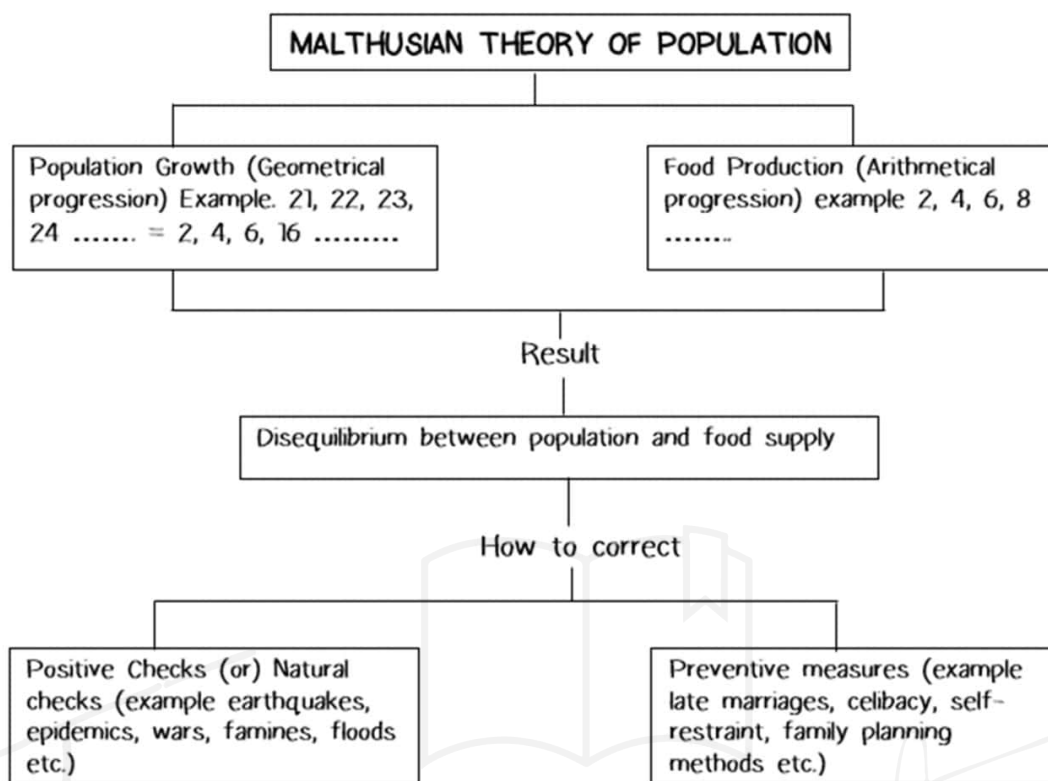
MALTHUSIAN THEORY OF POPULATION

Population Growth (Geometrical progression) Example. 21, 22, 23, 24 ....... = 2, 4, 6, 16 .........

Food Production (Arithmetical progression) example 2, 4, 6, 8 .......

Result

Disequilibrium between population and food supply

How to correct

Positive Checks (or) Natural checks (example earthquakes, epidemics, wars, famines, floods etc.)

Preventive measures (example late marriages, celibacy, self-restraint, family planning methods etc.)